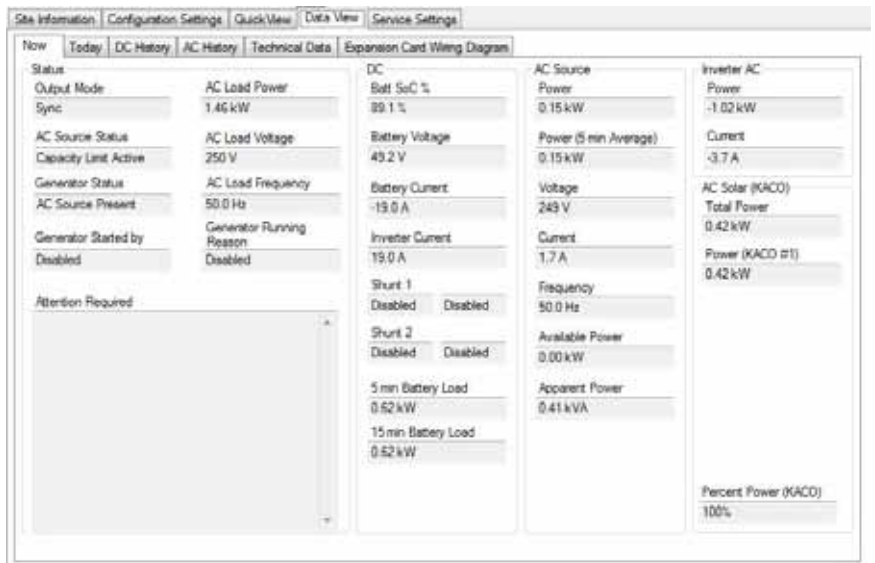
Site Information | Configuration Settings | QuickView | Data View | Service Settings

Now | Today | DC History | AC History | Technical Data | Expansion Card Wiring Diagram

Status

Output Mode
Sync

AC Load Power
1.46 kW

AC Source Status
Capacity Limit Active

AC Load Voltage
250 V

Generator Status
AC Source Present

AC Load Frequency
50.0 Hz

Generator Started by
Disabled

Generator Running Reason
Disabled

Attention Required

DC

Batt SoC %
89.1 %

Battery Voltage
49.2 V

Battery Current
-19.0 A

Inverter Current
19.0 A

Shunt 1
Disabled | Disabled

Shunt 2
Disabled | Disabled

5 min Battery Load
0.62 kW

15 min Battery Load
0.62 kW

AC Source

Power
0.15 kW

Power (5 min Average)
0.15 kW

Voltage
249 V

Current
1.7 A

Frequency
50.0 Hz

Available Power
0.00 kW

Apparent Power
0.41 kVA

Inverter AC

Power
-1.02 kW

Current
-3.7 A

AC Solar (KACO)

Total Power
0.42 kW

Power (KACO #1)
0.42 kW

Percent Power (KACO)
100%